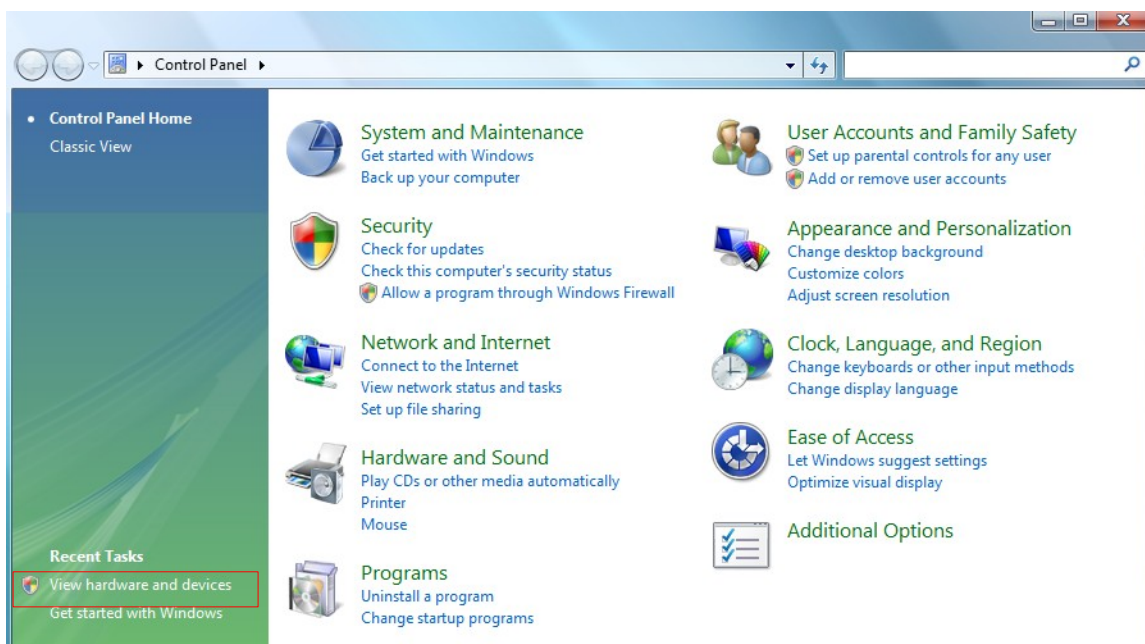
Control Panel

Control Panel Home
Classic View

Recent Tasks
View hardware and devices
Get started with Windows

System and Maintenance
Get started with Windows
Back up your computer

Security
Check for updates
Check this computer's security status
Allow a program through Windows Firewall

Network and Internet
Connect to the Internet
View network status and tasks
Set up file sharing

Hardware and Sound
Play CDs or other media automatically
Printer
Mouse

Programs
Uninstall a program
Change startup programs

User Accounts and Family Safety
Set up parental controls for any user
Add or remove user accounts

Appearance and Personalization
Change desktop background
Customize colors
Adjust screen resolution

Clock, Language, and Region
Change keyboards or other input methods
Change display language

Ease of Access
Let Windows suggest settings
Optimize visual display

Additional Options